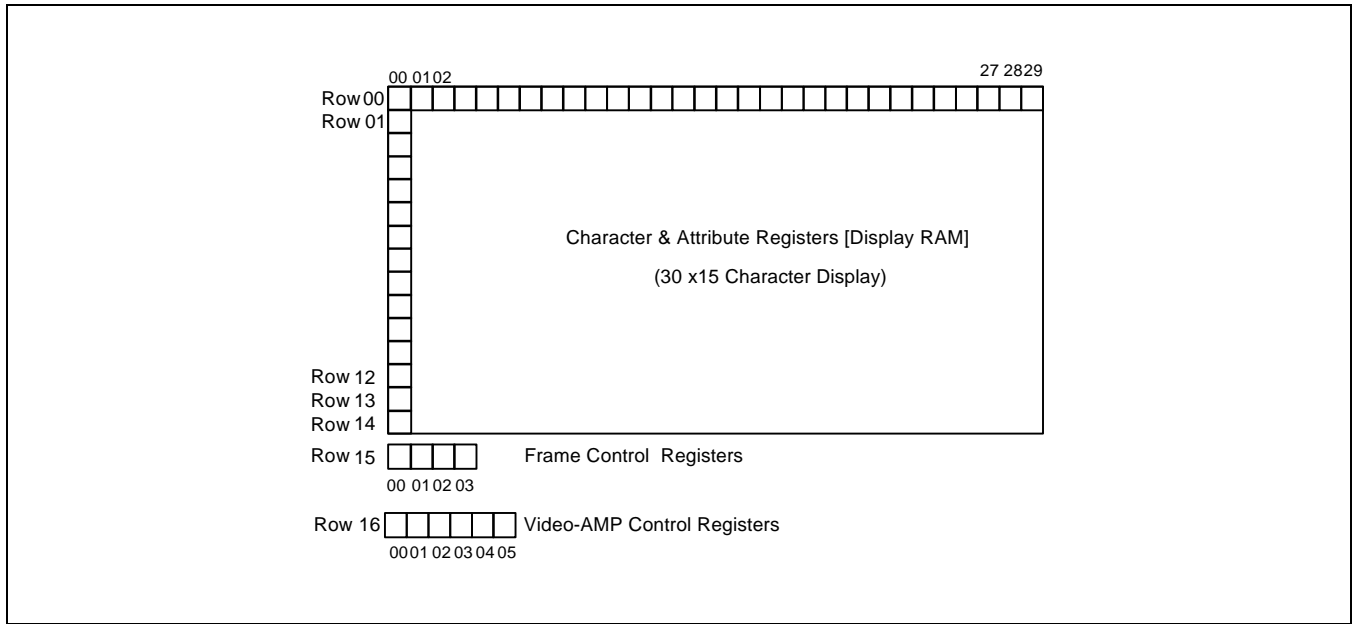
00 01 02

27 28 29

Row 00
Row 01

Character & Attribute Registers [Display RAM]

(30 x15 Character Display)

Row 12
Row 13
Row 14

Row 15

Frame Control Registers

00 01 02 03

Row 16

Video-AMP Control Registers

00 01 02 03 04 05